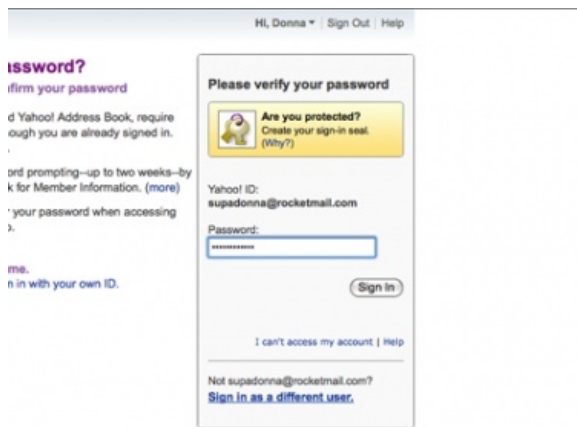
Hi, Donna ▾ | Sign Out | Help

ssword?
firm your password

d Yahoo! Address Book, require
ough you are already signed in.

ord prompting--up to two weeks--by
k for Member Information. (more)

your password when accessing
.

me.
n in with your own ID.

Please verify your password

Are you protected?
Create your sign-in seal.
(Why?)

Yahoo! ID:
supadonna@rocketmail.com

Password:
••••••••••••

Sign In

I can't access my account | Help

Not supadonna@rocketmail.com?
Sign in as a different user.